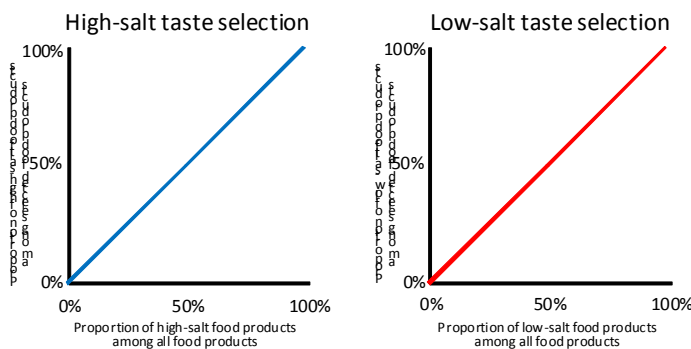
High-salt taste selection

100%

50%

0%

0%

50%

100%

Proportion of high-salt food products among all food products

Low-salt taste selection

100%

50%

0%

0%

50%

100%

Proportion of low-salt food products among all food products

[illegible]